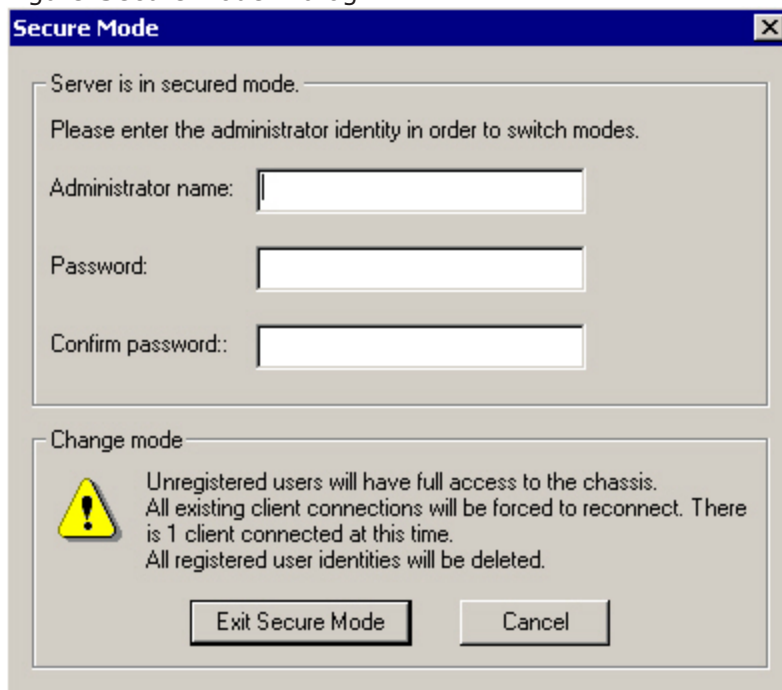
Secure Mode

Server is in secured mode.

Please enter the administrator identity in order to switch modes.

Administrator name:

Password:

Confirm password::

Change mode

Unregistered users will have full access to the chassis.
All existing client connections will be forced to reconnect. There is 1 client connected at this time.
All registered user identities will be deleted.

Exit Secure Mode

Cancel